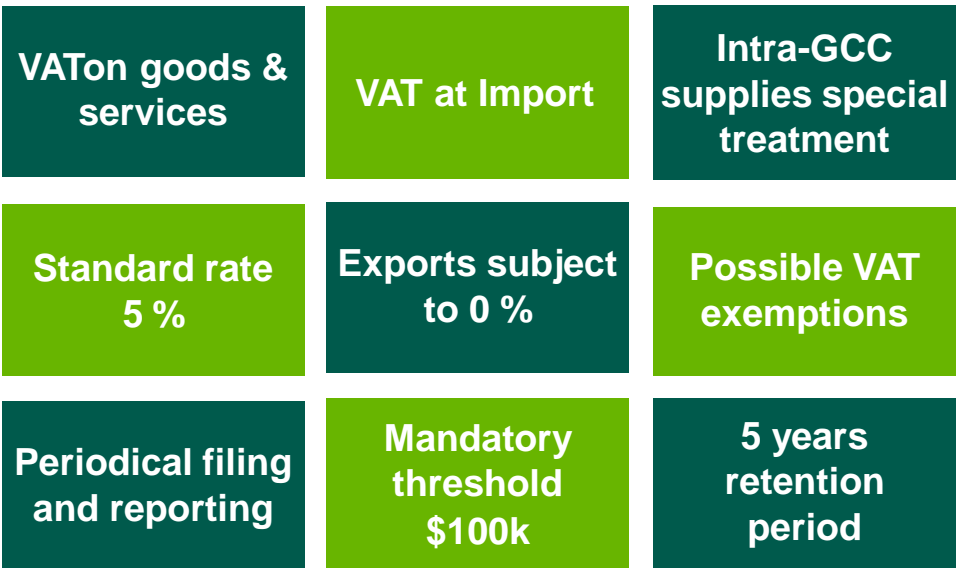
VATon goods & services

VAT at Import

Intra-GCC supplies special treatment

Standard rate 5 %

Exports subject to 0 %

Possible VAT exemptions

Periodical filing and reporting

Mandatory threshold \$100k

5 years retention period